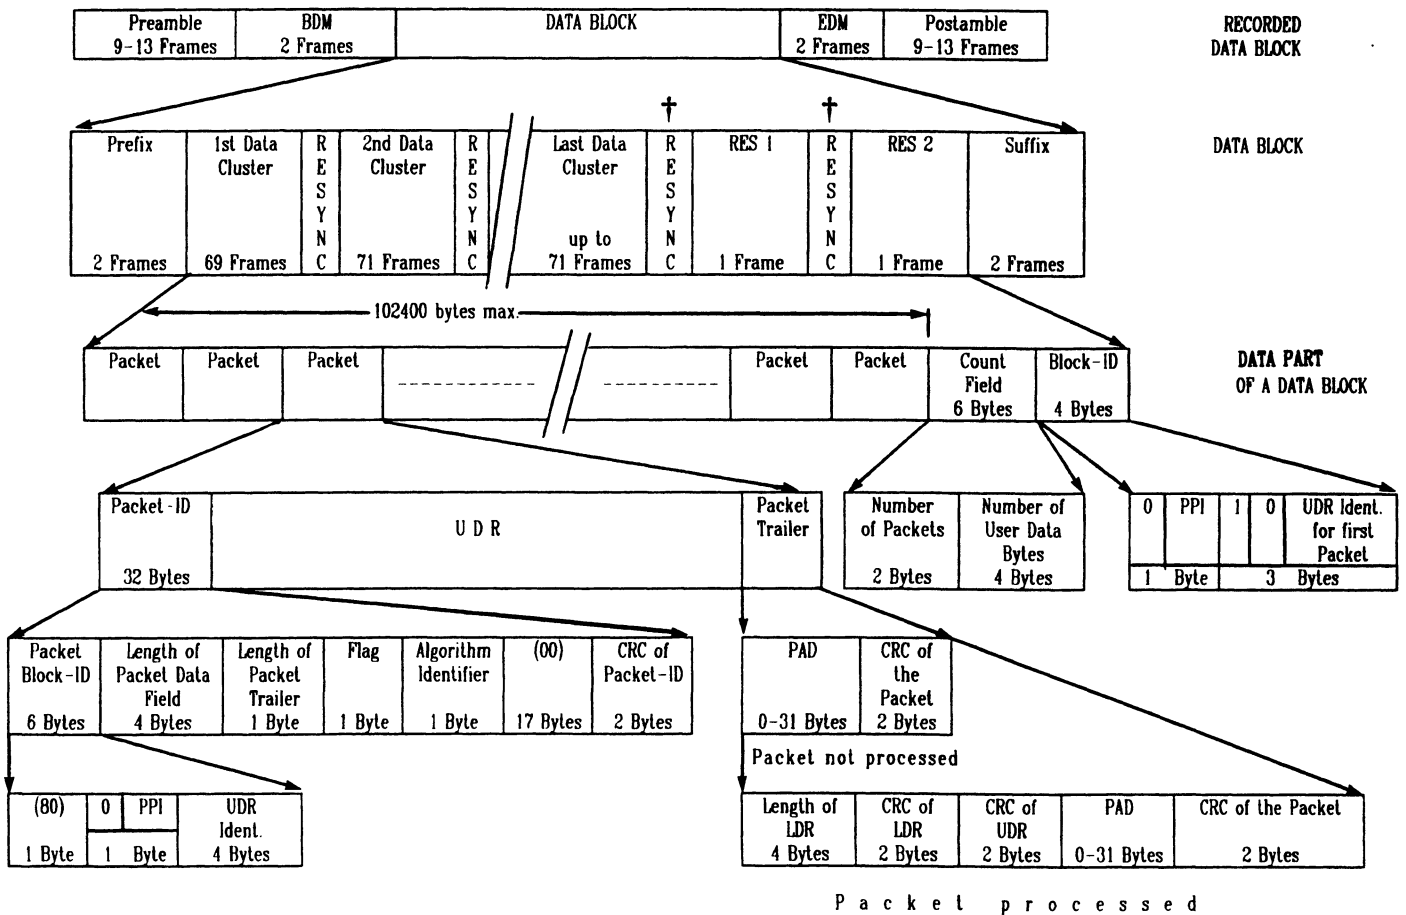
| Preamble 9-13 Frames | BDM 2 Frames | DATA BLOCK | EDM 2 Frames | Postamble 9-13 Frames |
|---|---|---|---|---|

RECORDED DATA BLOCK

† †

| Prefix 2 Frames | 1st Data Cluster 69 Frames | RESYNC | 2nd Data Cluster 71 Frames | RESYNC | Last Data Cluster up to 71 Frames | RESYNC | RES 1 1 Frame | RESYNC | RES 2 1 Frame | Suffix 2 Frames |
|---|---|---|---|---|---|---|---|---|---|---|

DATA BLOCK

102400 bytes max.

| Packet | Packet | Packet | ---------- | ---------- | Packet | Packet | Count Field 6 Bytes | Block-ID 4 Bytes |
|---|---|---|---|---|---|---|---|---|

DATA PART OF A DATA BLOCK

| Packet-ID 32 Bytes | U D R | Packet Trailer |
|---|---|---|

| Number of Packets 2 Bytes | Number of User Data Bytes 4 Bytes |
|---|---|

| 0 | PPI | 1 | 0 | UDR Ident. for first Packet |
|---|---|---|---|---|
| 1 Byte | | 3 Bytes | | |

| Packet Block-ID 6 Bytes | Length of Packet Data Field 4 Bytes | Length of Packet Trailer 1 Byte | Flag 1 Byte | Algorithm Identifier 1 Byte | (00) 17 Bytes | CRC of Packet-ID 2 Bytes |
|---|---|---|---|---|---|---|

| PAD 0-31 Bytes | CRC of the Packet 2 Bytes |
|---|---|

Packet not processed

| (80) 1 Byte | 0 | PPI | UDR Ident. 4 Bytes |
|---|---|---|---|
| | 1 Byte | | |

| Length of LDR 4 Bytes | CRC of LDR 2 Bytes | CRC of UDR 2 Bytes | PAD 0-31 Bytes | CRC of the Packet 2 Bytes |
|---|---|---|---|---|

Packet processed